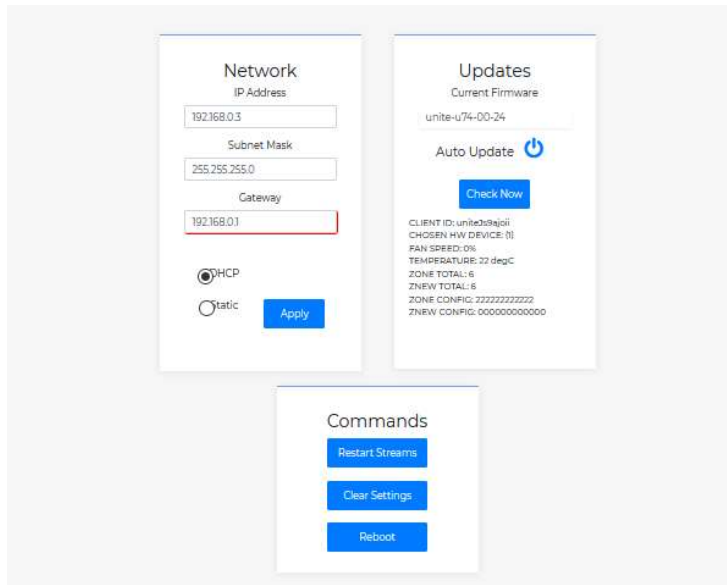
Network

IP Address

192.168.0.3

Subnet Mask

255.255.255.0

Gateway

192.168.0.1

DHCP

Static

Apply

Updates

Current Firmware

unite-u74-00-24

Auto Update

Check Now

CLIENT ID: unite3s9ajoii
CHOSEN HW DEVICE: (1)
FAN SPEED: 0%
TEMPERATURE: 22 degC
ZONE TOTAL: 6
ZNEW TOTAL: 6
ZONE CONFIG: 222222222222
ZNEW CONFIG: 000000000000

Commands

Restart Streams

Clear Settings

Reboot